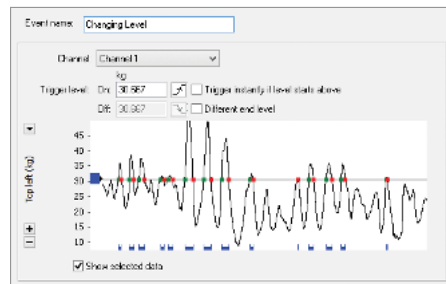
Event name: Changing Level

Channel: Channel 1

kg

Trigger level: On: 30.667

Off: 30.667

Trigger instantly if level starts above

Different end level

Top left (kg)

45
40
35
30
25
20
15
10

+
−

Show selected data